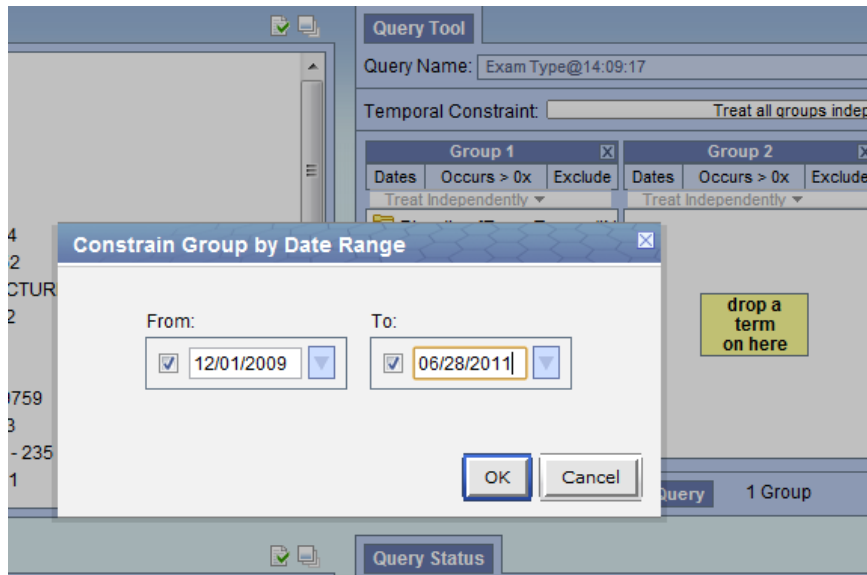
Query Tool

Query Name: Exam Type@14:09:17

Temporal Constraint: Treat all groups indep

Group 1
Dates | Occurs > 0x | Exclude
Treat Independently ▾

Group 2
Dates | Occurs > 0x | Exclude
Treat Independently ▾

4
2
CTUR
2

759
3
- 235
1

Constrain Group by Date Range

From:
12/01/2009

To:
06/28/2011

drop a term on here

OK
Cancel

Query
1 Group

Query Status